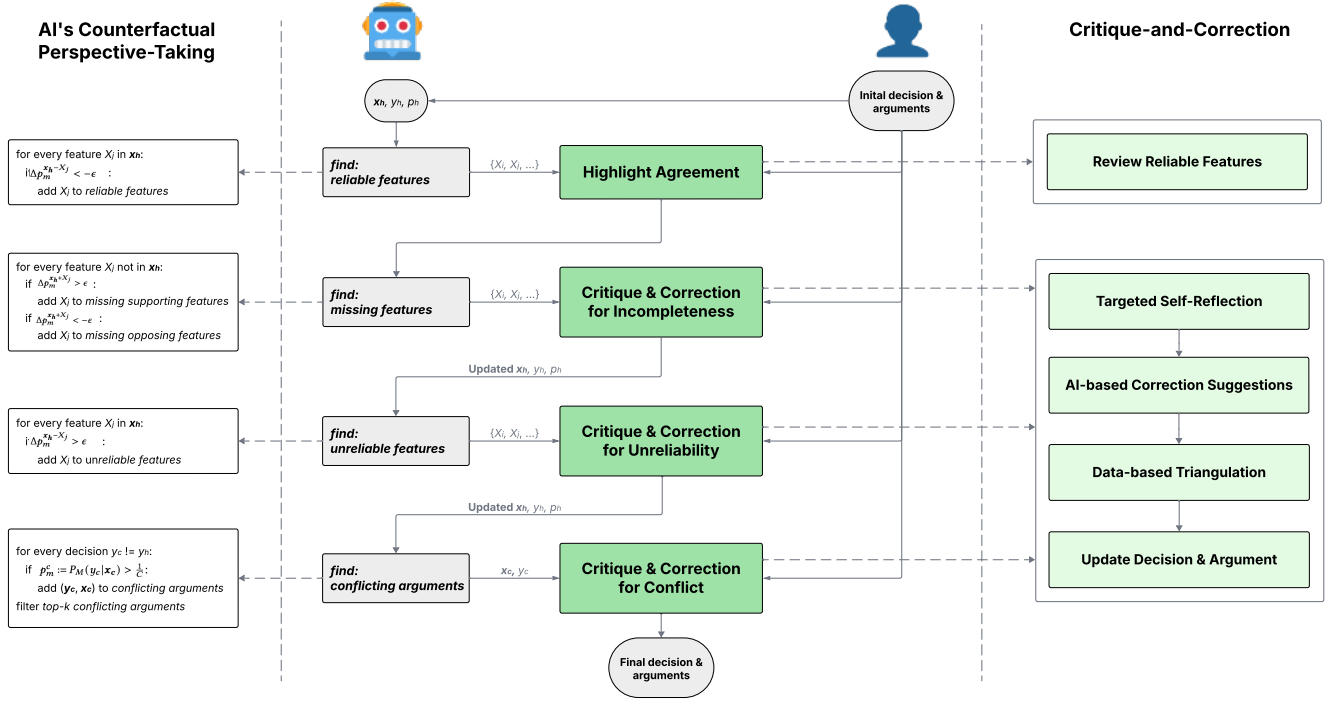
AI's Counterfactual Perspective-Taking

Critique-and-Correction

$x_h$, $y_h$, $p_h$

Inital decision & arguments

for every feature $X_j$ in $x_h$:
i $\Delta p_m^{x_h - X_j} < -\epsilon$ :
add $X_j$ to reliable features

find: reliable features

$\{X_i, X_j, ...\}$

Highlight Agreement

Review Reliable Features

for every feature $X_j$ not in $x_h$:
if $\Delta p_m^{x_h + X_j} > \epsilon$ :
add $X_j$ to missing supporting features
if $\Delta p_m^{x_h + X_j} < -\epsilon$ :
add $X_j$ to missing opposing features

find: missing features

$\{X_i, X_j, ...\}$

Critique & Correction for Incompleteness

Targeted Self-Reflection

Updated $x_h$, $y_h$, $p_h$

AI-based Correction Suggestions

for every feature $X_j$ in $x_h$:
i $\Delta p_m^{x_h - X_j} > \epsilon$ :
add $X_j$ to unreliable features

find: unreliable features

$\{X_i, X_j, ...\}$

Critique & Correction for Unreliability

Data-based Triangulation

Updated $x_h$, $y_h$, $p_h$

for every decision $y_c$ != $y_h$:
if $p_m^c := P_M(y_c|x_c) > \frac{1}{C}$:
add $(y_c, x_c)$ to conflicting arguments
filter top-k conflicting arguments

find: conflicting arguments

$x_c$, $y_c$

Critique & Correction for Conflict

Update Decision & Argument

Final decision & arguments